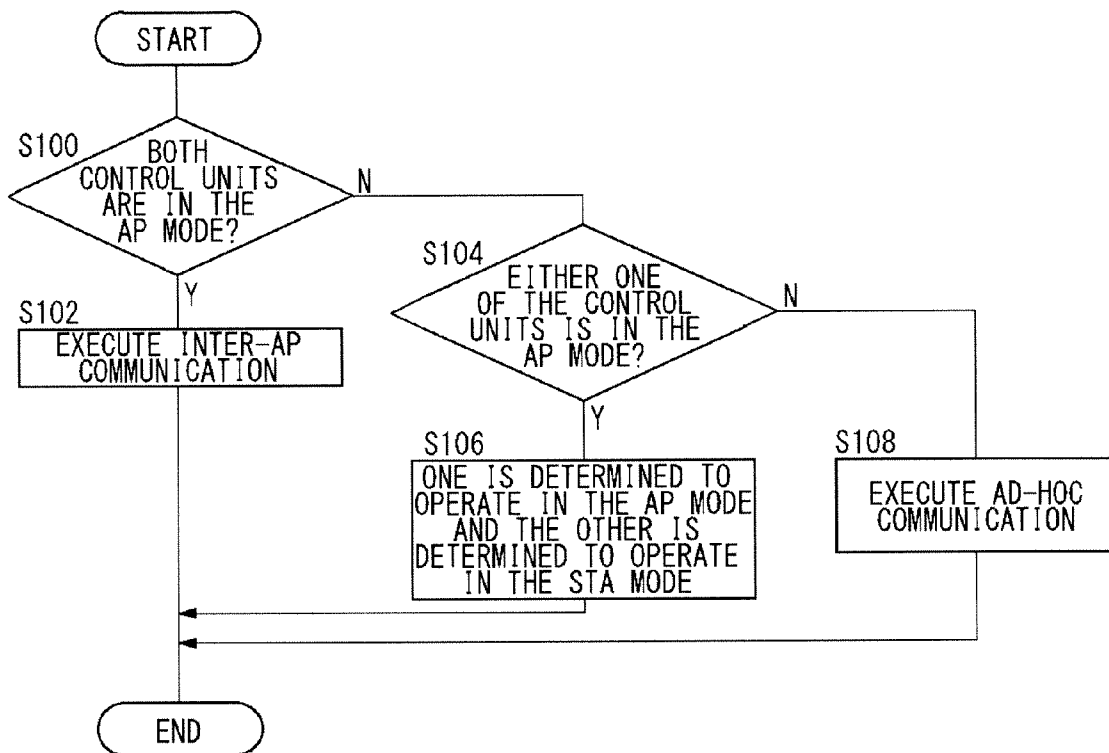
START

S100
BOTH CONTROL UNITS ARE IN THE AP MODE?

N

Y

S102
EXECUTE INTER-AP COMMUNICATION

S104
EITHER ONE OF THE CONTROL UNITS IS IN THE AP MODE?

N

Y

S106
ONE IS DETERMINED TO OPERATE IN THE AP MODE AND THE OTHER IS DETERMINED TO OPERATE IN THE STA MODE

S108
EXECUTE AD-HOC COMMUNICATION

END